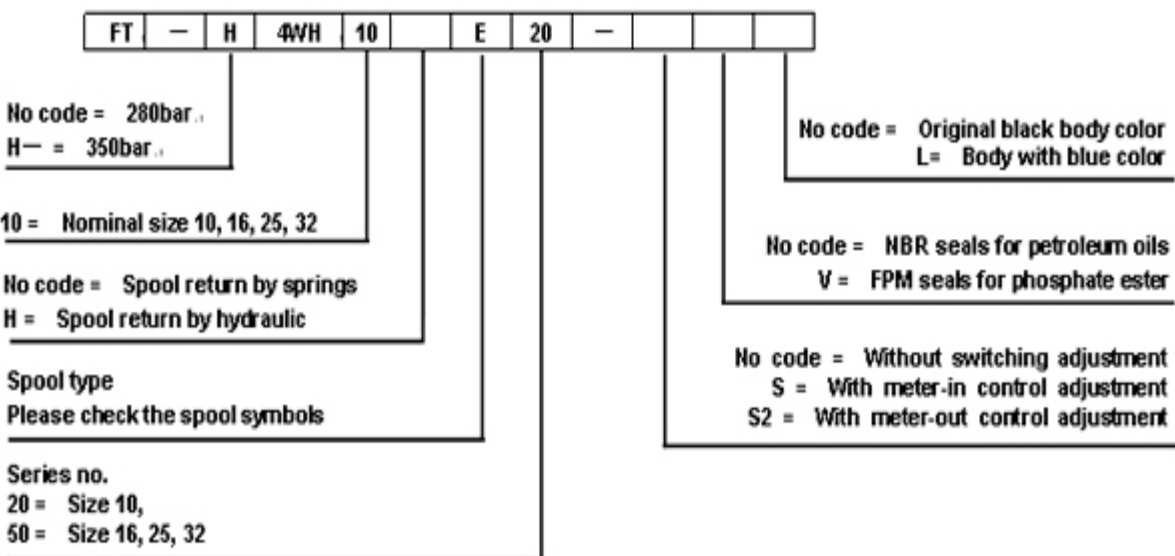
| FT | — | H | 4WH | 10 | | E | 20 | — | | | |
|---|---|---|---|---|---|---|---|---|---|---|---|

No code = 280bar
H— = 350bar

10 = Nominal size 10, 16, 25, 32

No code = Spool return by springs
H = Spool return by hydraulic

Spool type
Please check the spool symbols

Series no.
20 = Size 10,
50 = Size 16, 25, 32

No code = Original black body color
L= Body with blue color

No code = NBR seals for petroleum oils
V = FPM seals for phosphate ester

No code = Without switching adjustment
S = With meter-in control adjustment
S2 = With meter-out control adjustment